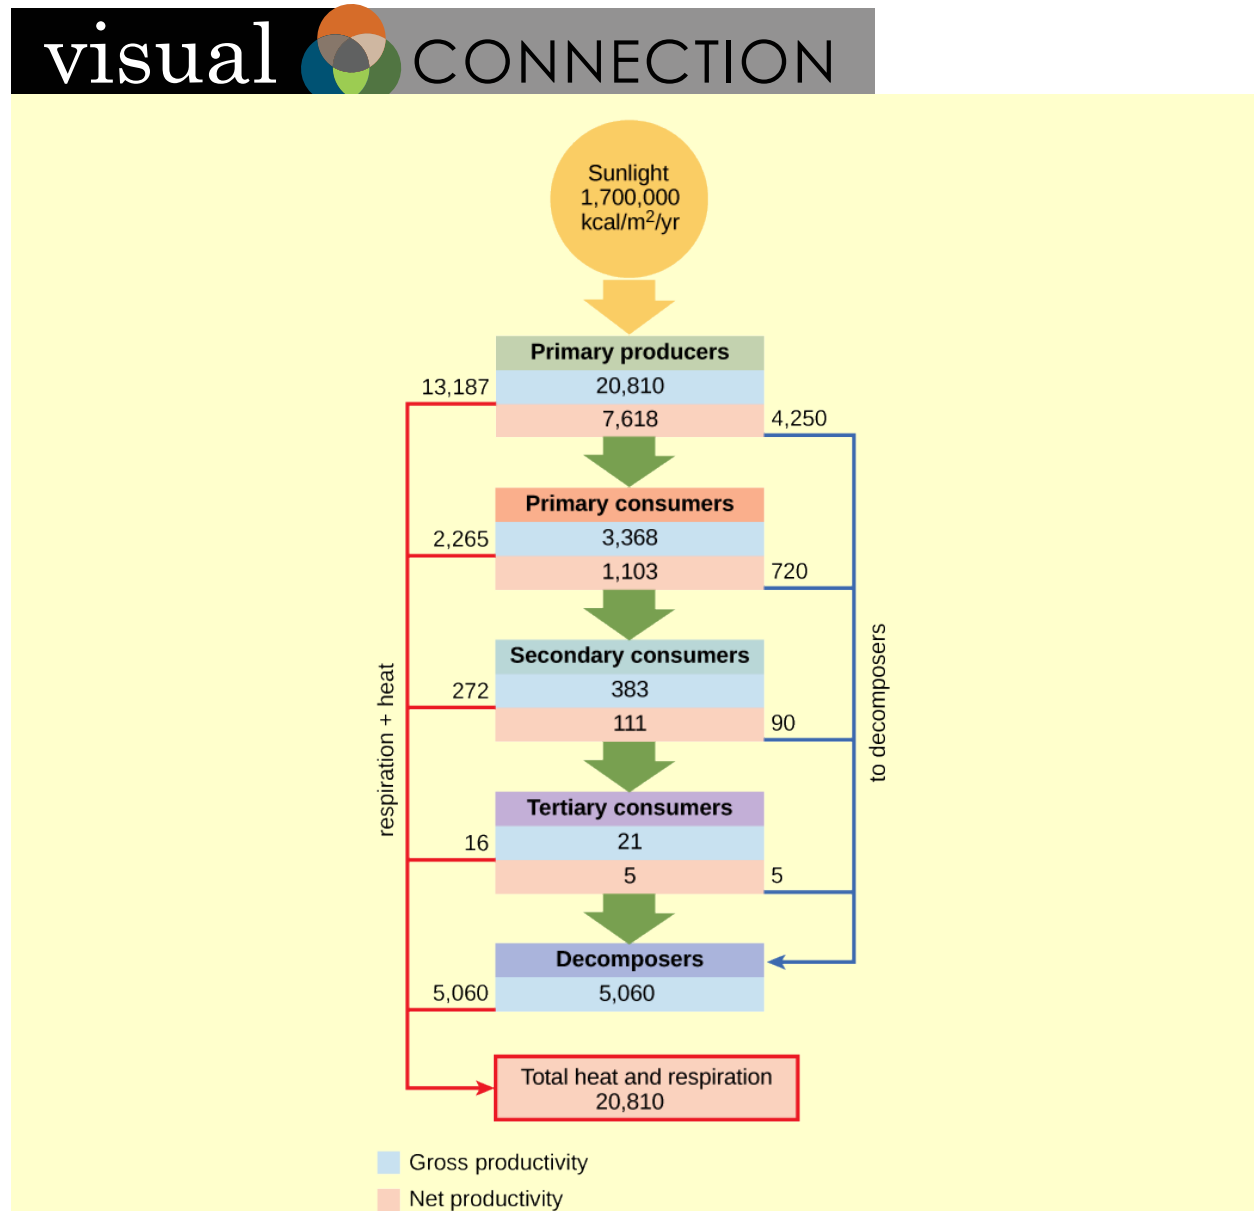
visual CONNECTION

Sunlight
1,700,000
kcal/m$^2$/yr

Primary producers
13,187
20,810
7,618
4,250

Primary consumers
2,265
3,368
1,103
720

Secondary consumers
272
383
111
90

Tertiary consumers
16
21
5
5

Decomposers
5,060
5,060

respiration + heat

to decomposers

Total heat and respiration
20,810

Gross productivity
Net productivity